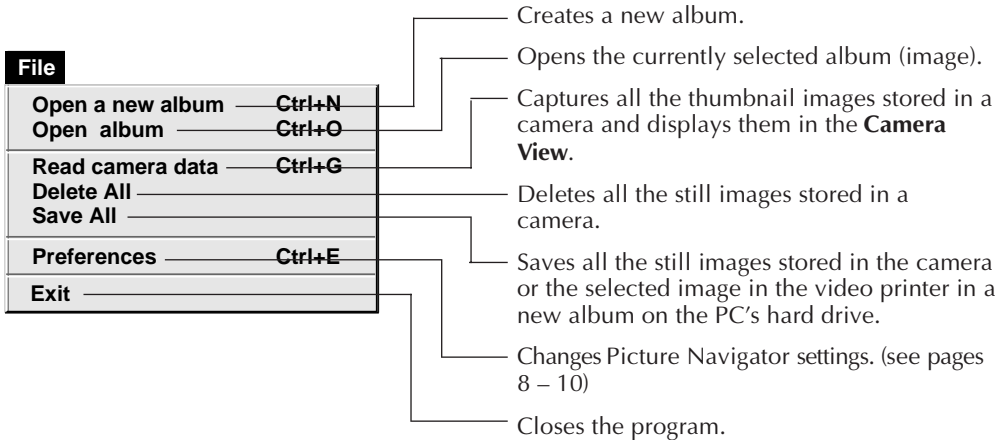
File

Open a new album Ctrl+N
Open album Ctrl+O

Read camera data Ctrl+G
Delete All
Save All

Preferences Ctrl+E

Exit

Creates a new album.

Opens the currently selected album (image).

Captures all the thumbnail images stored in a camera and displays them in the **Camera View**.

Deletes all the still images stored in a camera.

Saves all the still images stored in the camera or the selected image in the video printer in a new album on the PC's hard drive.

Changes Picture Navigator settings. (see pages 8 – 10)

Closes the program.